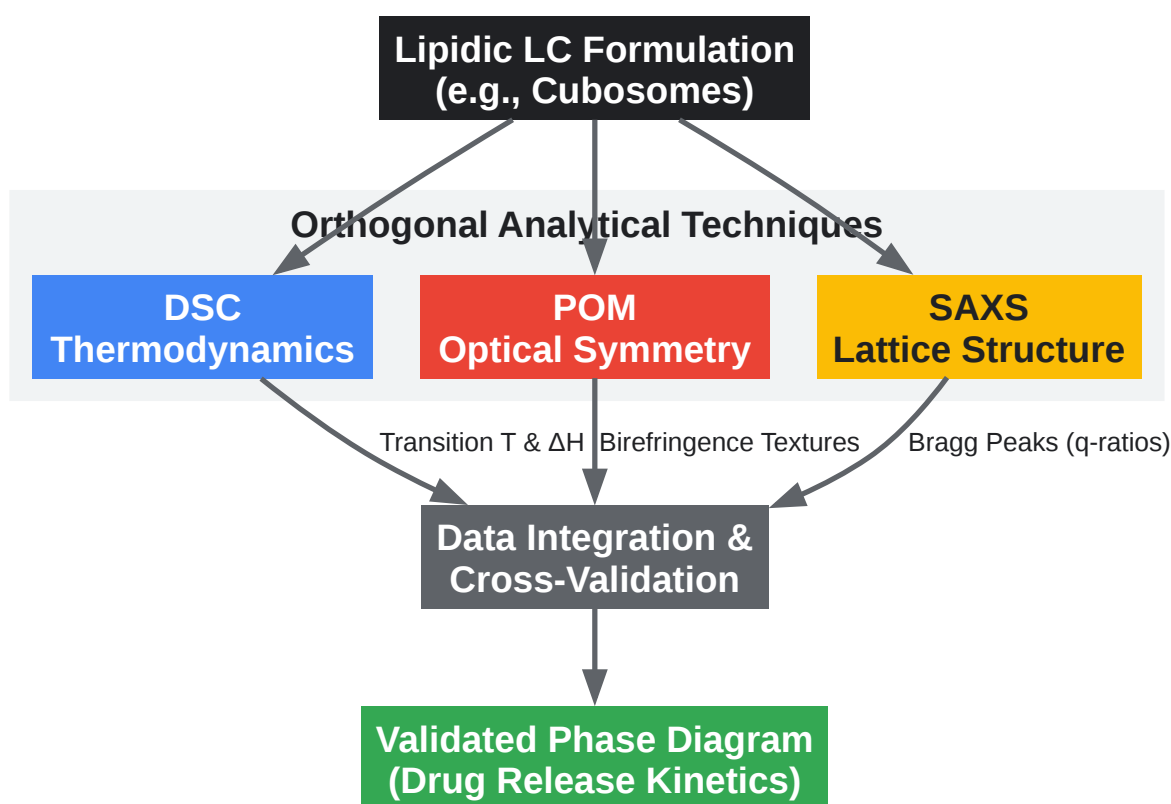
Lipidic LC Formulation
(e.g., Cubosomes)

Orthogonal Analytical Techniques

DSC
Thermodynamics

POM
Optical Symmetry

SAXS
Lattice Structure

Transition T & ΔH

Birefringence Textures

Bragg Peaks (q-ratios)

Data Integration &
Cross-Validation

Validated Phase Diagram
(Drug Release Kinetics)